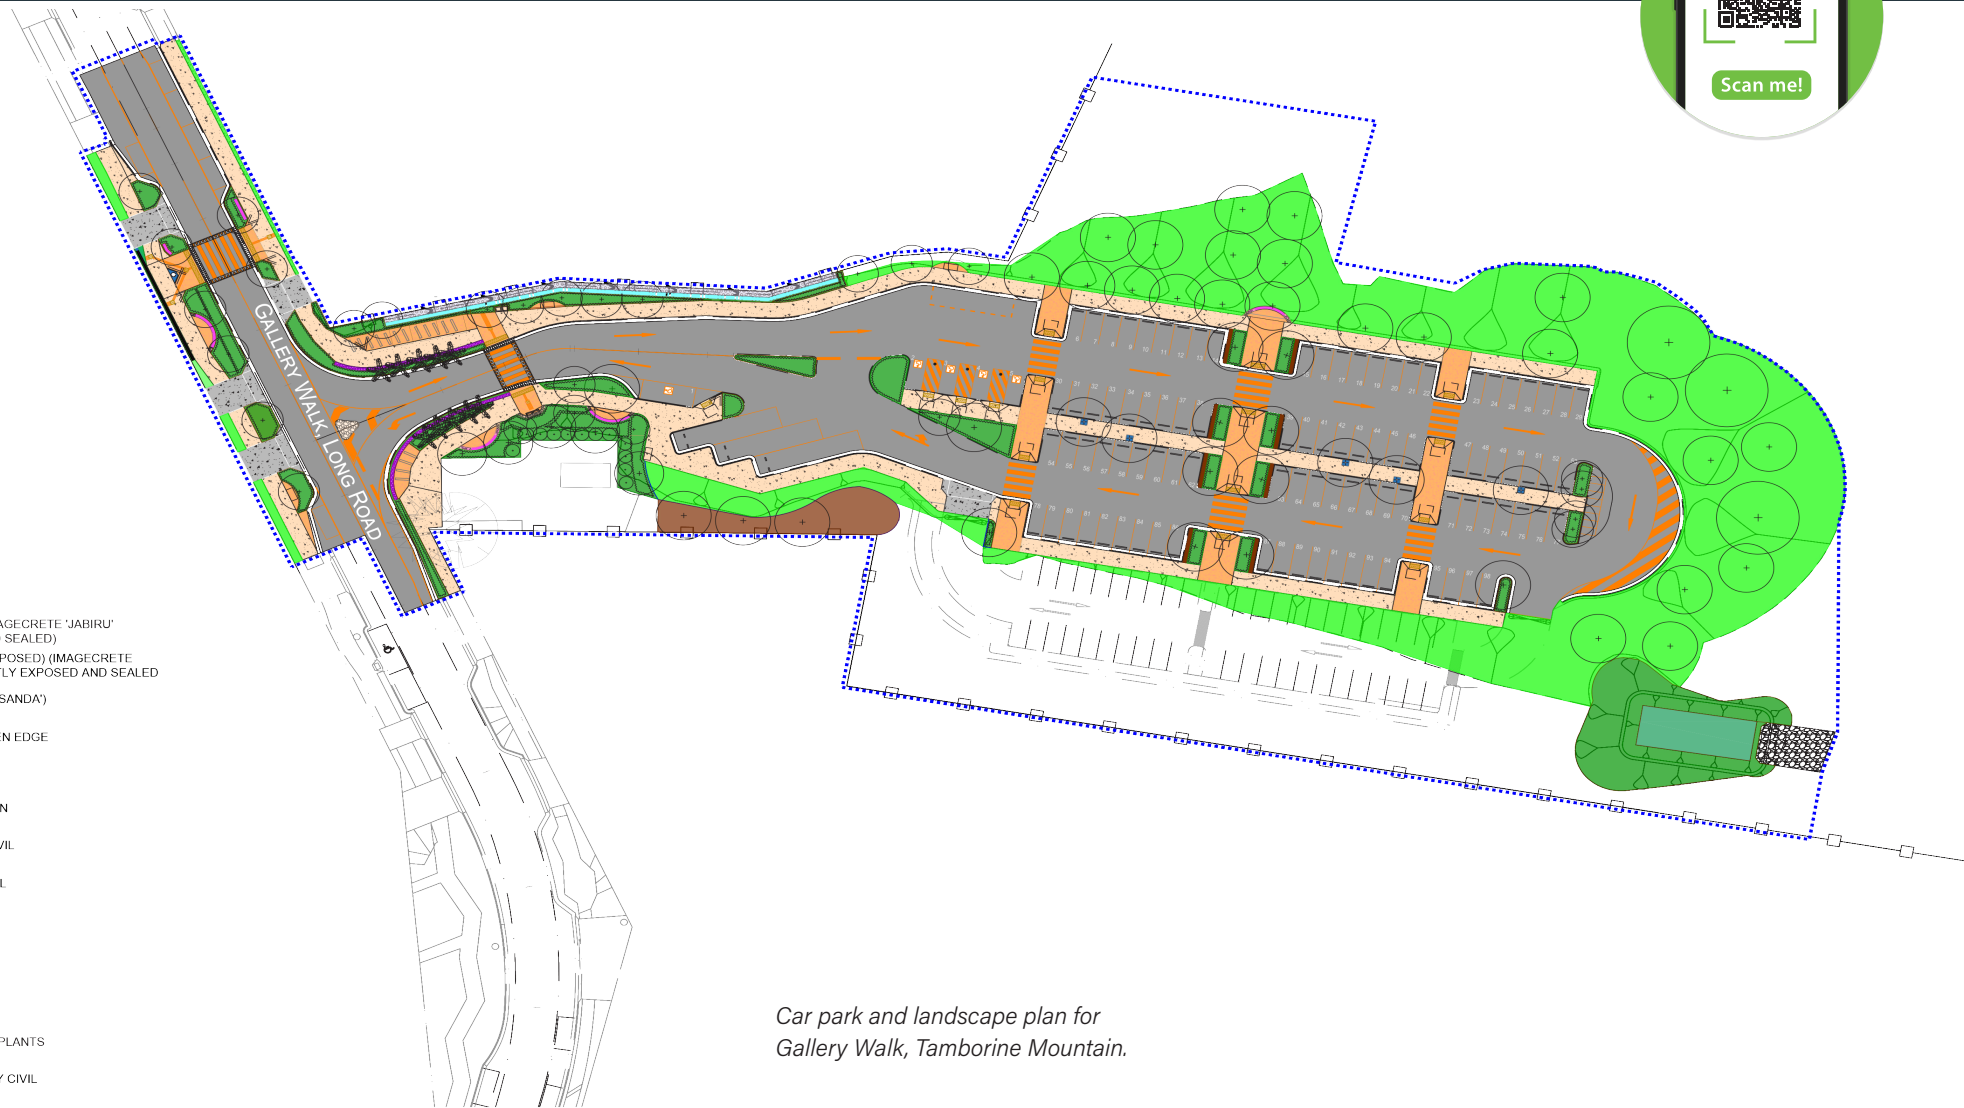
Scan me!

GALLERY WALK, LONG ROAD

AGECRETE 'JABIRU' SEALED)
POSED) (IMAGECRETE LY EXPOSED AND SEALED
SANDA')
N EDGE
N
VIL
L
PLANTS
CIVIL

Car park and landscape plan for Gallery Walk, Tamborine Mountain.